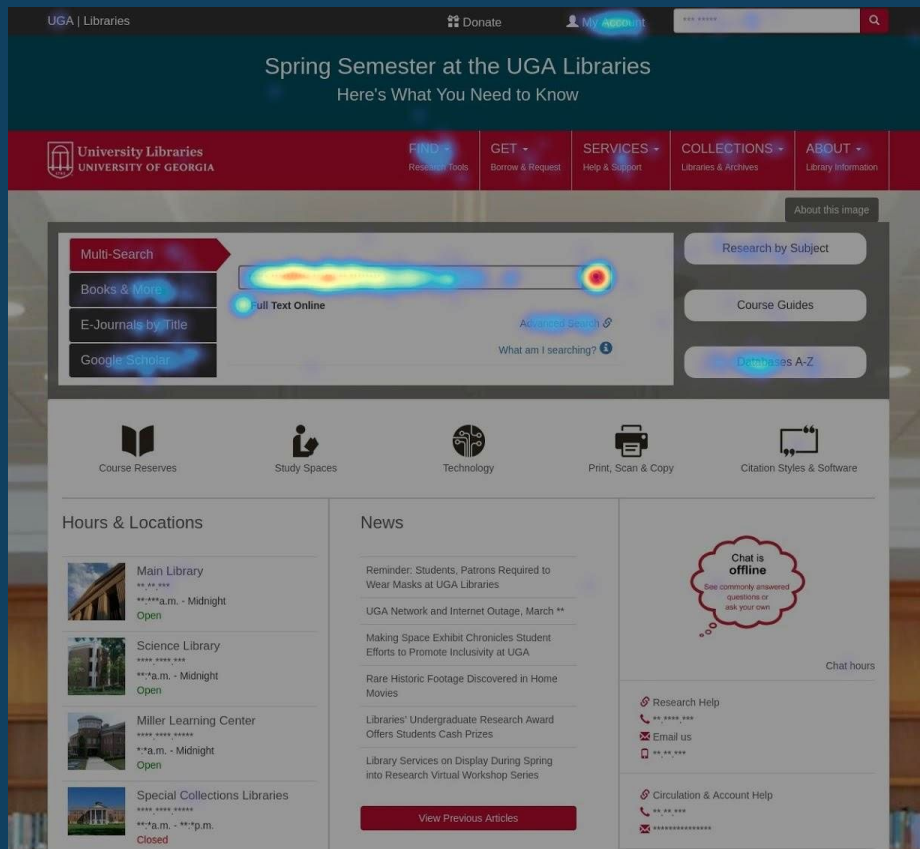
UGA | Libraries

Donate

My Account

*** *****

Spring Semester at the UGA Libraries

Here's What You Need to Know

University Libraries
UNIVERSITY OF GEORGIA

FIND
Research Tools

GET
Borrow & Request

SERVICES
Help & Support

COLLECTIONS
Libraries & Archives

ABOUT
Library Information

About this image

Multi-Search

Books & More

E-Journals by Title

Google Scholar

Full Text Online

Advanced Search

What am I searching?

Research by Subject

Course Guides

Databases A-Z

Course Reserves

Study Spaces

Technology

Print, Scan & Copy

Citation Styles & Software

Hours & Locations

Main Library
**.**.***
**:***a.m. - Midnight
Open

Science Library
****.****.***
**:*a.m. - Midnight
Open

Miller Learning Center
****.****.*****
*:*a.m. - Midnight
Open

Special Collections Libraries
****.****.*****
**:*a.m. - **:*p.m.
Closed

News

Reminder: Students, Patrons Required to Wear Masks at UGA Libraries

UGA Network and Internet Outage, March **

Making Space Exhibit Chronicles Student Efforts to Promote Inclusivity at UGA

Rare Historic Footage Discovered in Home Movies

Libraries' Undergraduate Research Award Offers Students Cash Prizes

Library Services on Display During Spring into Research Virtual Workshop Series

View Previous Articles

Chat is offline

See commonly answered questions or ask your own

Chat hours

Research Help
**.****.***
Email us
**.**.***

Circulation & Account Help
**.**.***
**************